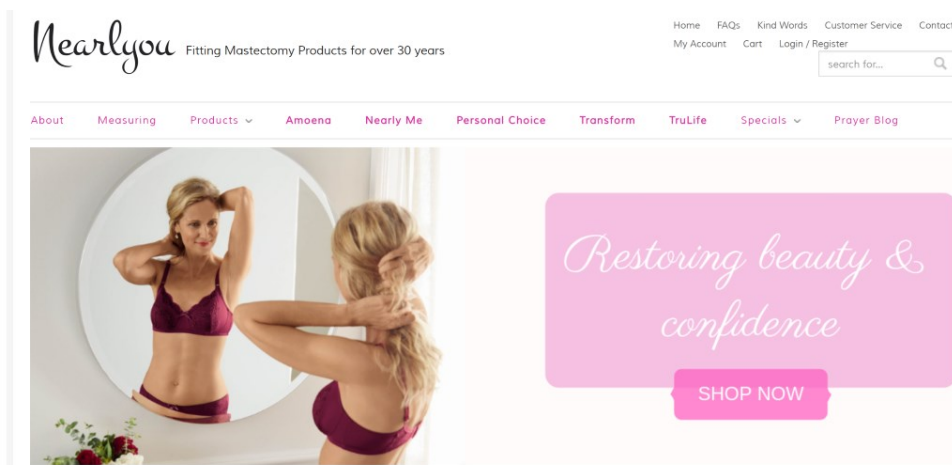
Nearlyou Fitting Mastectomy Products for over 30 years

Home FAQs Kind Words Customer Service Contact
My Account Cart Login / Register
search for...

About Measuring Products Amoena Nearly Me Personal Choice Transform TruLife Specials Prayer Blog

Restoring beauty & confidence

SHOP NOW